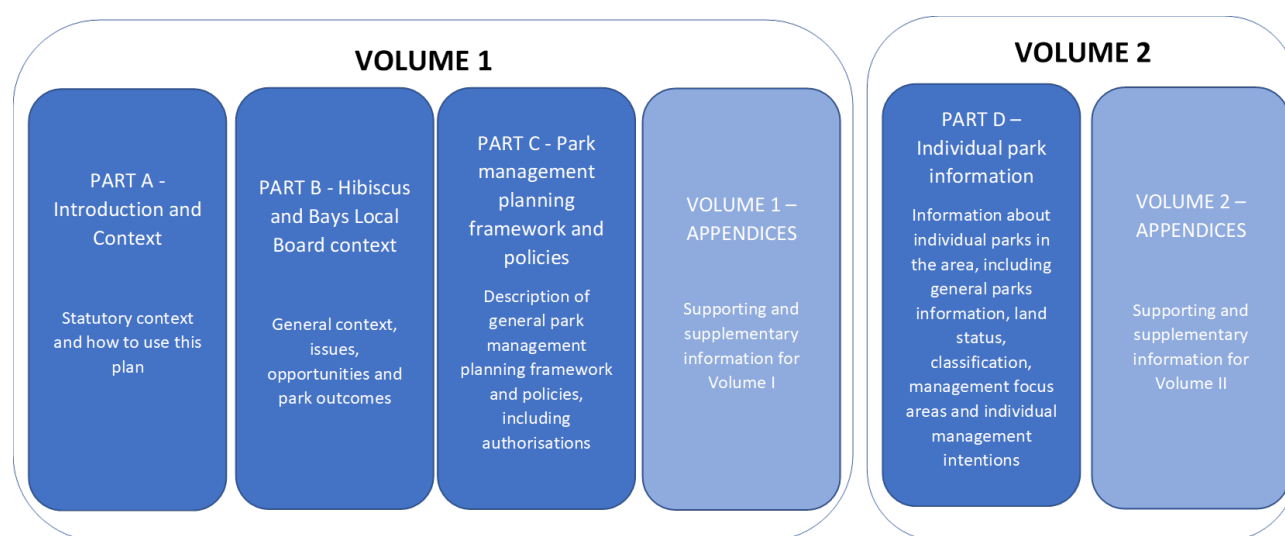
VOLUME 1

PART A - Introduction and Context

Statutory context and how to use this plan

PART B - Hibiscus and Bays Local Board context

General context, issues, opportunities and park outcomes

PART C - Park management planning framework and policies

Description of general park management planning framework and policies, including authorisations

VOLUME 1 – APPENDICES

Supporting and supplementary information for Volume I

VOLUME 2

PART D – Individual park information

Information about individual parks in the area, including general parks information, land status, classification, management focus areas and individual management intentions

VOLUME 2 – APPENDICES

Supporting and supplementary information for Volume II